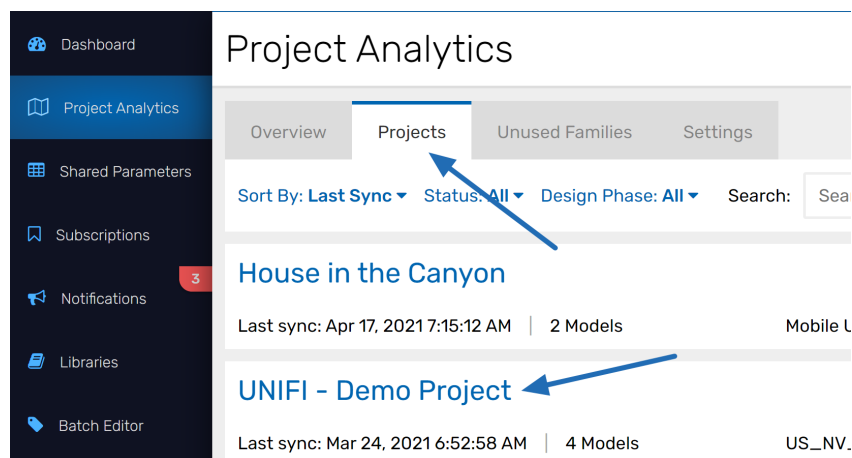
Dashboard

Project Analytics

Shared Parameters

Subscriptions

Notifications 3

Libraries

Batch Editor

Project Analytics

Overview Projects Unused Families Settings

Sort By: Last Sync Status: All Design Phase: All Search: Sea

House in the Canyon

Last sync: Apr 17, 2021 7:15:12 AM | 2 Models Mobile U

UNIFI - Demo Project

Last sync: Mar 24, 2021 6:52:58 AM | 4 Models US_NV_